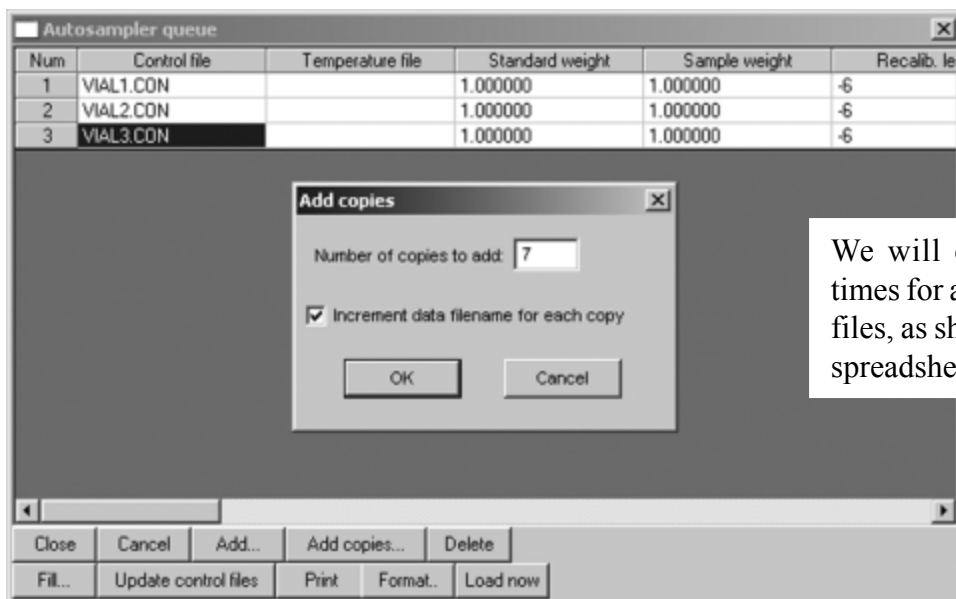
Autosampler queue

| Num | Control file | Temperature file | Standard weight | Sample weight | Recalib. le |
|---|---|---|---|---|---|
| 1 | VIAL1.CON | | 1.000000 | 1.000000 | -6 |
| 2 | VIAL2.CON | | 1.000000 | 1.000000 | -6 |
| 3 | VIAL3.CON | | 1.000000 | 1.000000 | -6 |

Add copies

Number of copies to add: 7

Increment data filename for each copy

OK

Cancel

We will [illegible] times for a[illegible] files, as sh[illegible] spreadshe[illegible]

Close

Cancel

Add...

Add copies...

Delete

Fill...

Update control files

Print

Format..

Load now